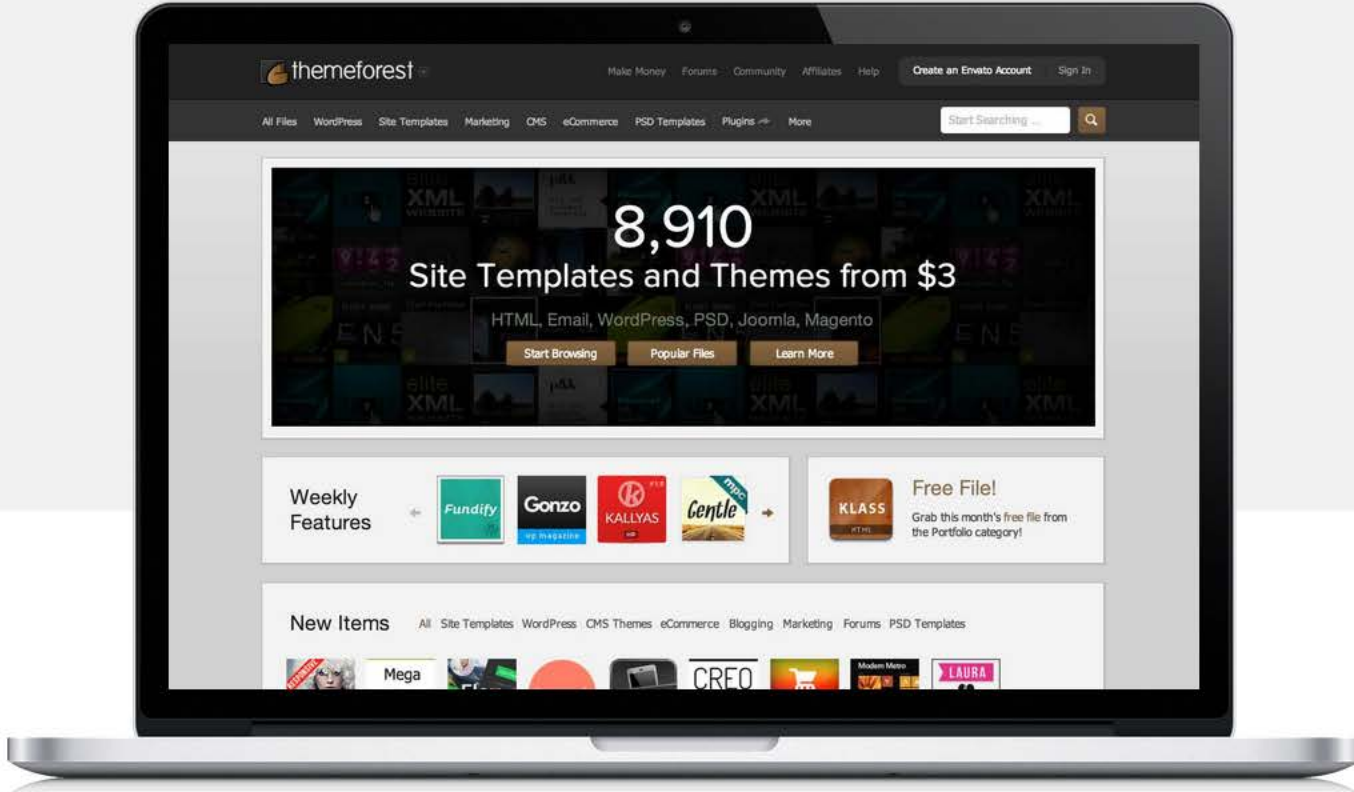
themeforest

Make Money Forums Community Affiliates Help Create an Envato Account Sign In

All Files WordPress Site Templates Marketing CMS eCommerce PSD Templates Plugins More

Start Searching ...

8,910

Site Templates and Themes from $3

HTML, Email, WordPress, PSD, Joomla, Magento

Start Browsing Popular Files Learn More

Weekly Features

Fundify Gonzo wp magazine KALLYAS Gentle mpc

KLASS HTML

Free File!

Grab this month's free file from the Portfolio category!

New Items

All Site Templates WordPress CMS Themes eCommerce Blogging Marketing Forums PSD Templates

Mega CREO Modern Metro LAURA